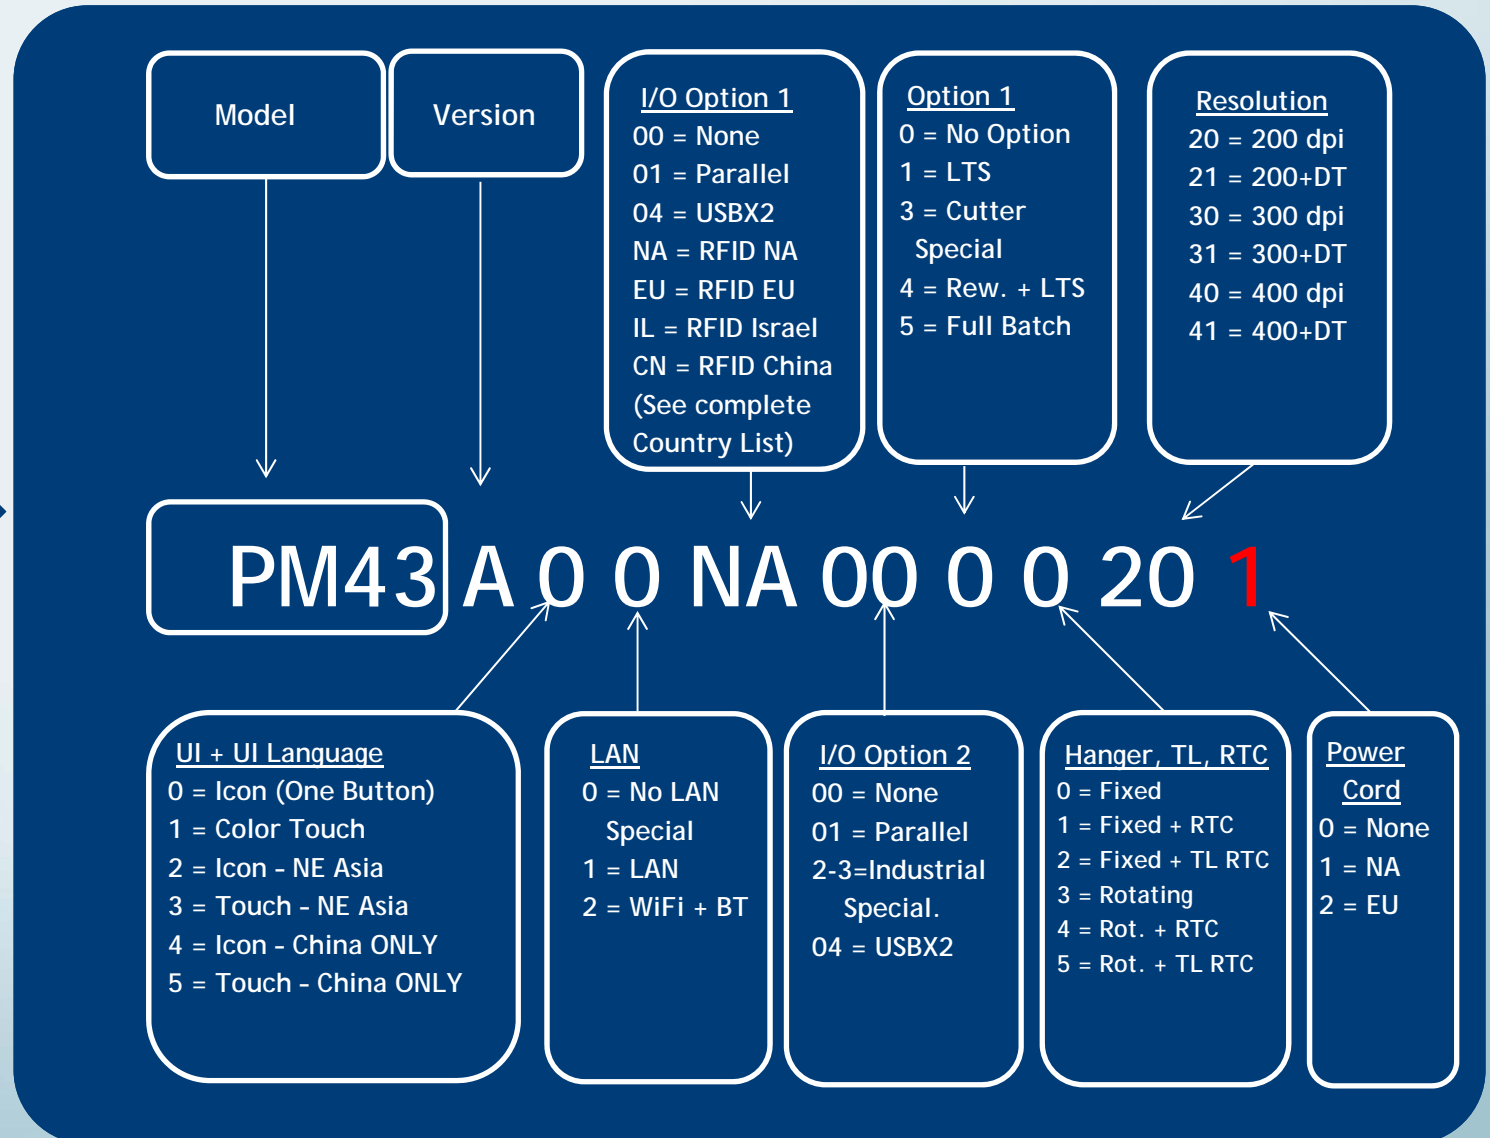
Model

Version

I/O Option 1
00 = None
01 = Parallel
04 = USBX2
NA = RFID NA
EU = RFID EU
IL = RFID Israel
CN = RFID China
(See complete Country List)

Option 1
0 = No Option
1 = LTS
3 = Cutter Special
4 = Rew. + LTS
5 = Full Batch

Resolution
20 = 200 dpi
21 = 200+DT
30 = 300 dpi
31 = 300+DT
40 = 400 dpi
41 = 400+DT

PM43 A 0 0 NA 00 0 0 20 1

UI + UI Language
0 = Icon (One Button)
1 = Color Touch
2 = Icon - NE Asia
3 = Touch - NE Asia
4 = Icon - China ONLY
5 = Touch - China ONLY

LAN
0 = No LAN Special
1 = LAN
2 = WiFi + BT

I/O Option 2
00 = None
01 = Parallel
2-3=Industrial Special.
04 = USBX2

Hanger, TL, RTC
0 = Fixed
1 = Fixed + RTC
2 = Fixed + TL RTC
3 = Rotating
4 = Rot. + RTC
5 = Rot. + TL RTC

Power Cord
0 = None
1 = NA
2 = EU